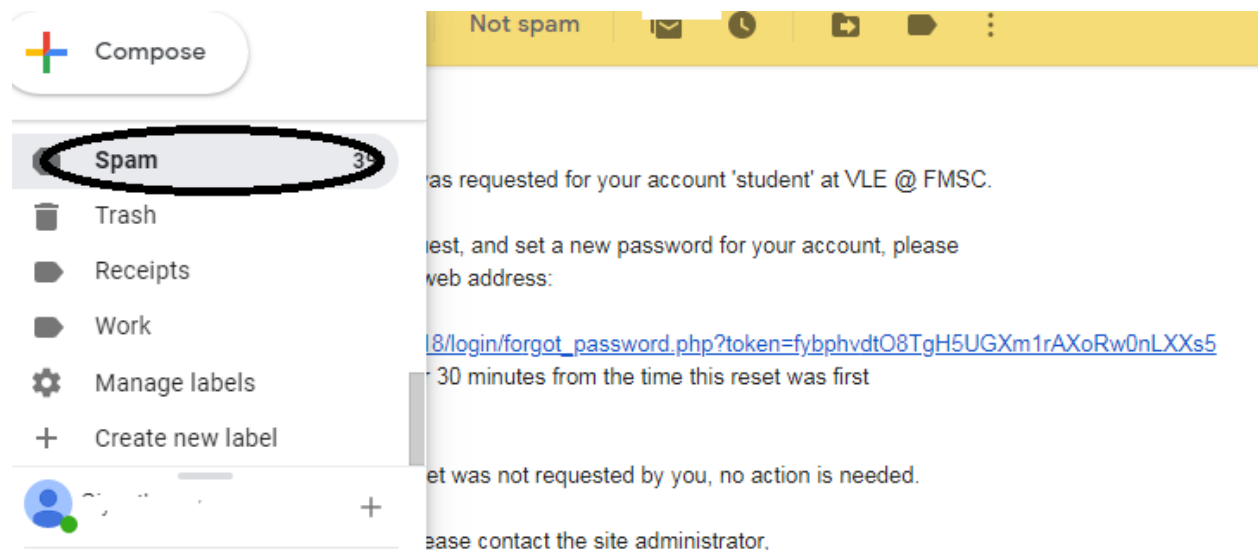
Compose

Not spam

Spam 3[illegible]

Trash

Receipts

Work

Manage labels

Create new label

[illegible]

vas requested for your account 'student' at VLE @ FMSC.

uest, and set a new password for your account, please web address:

18/login/forgot_password.php?token=fybphvdtO8TgH5UGXm1rAXoRw0nLXXs5

r 30 minutes from the time this reset was first

et was not requested by you, no action is needed.

ease contact the site administrator,